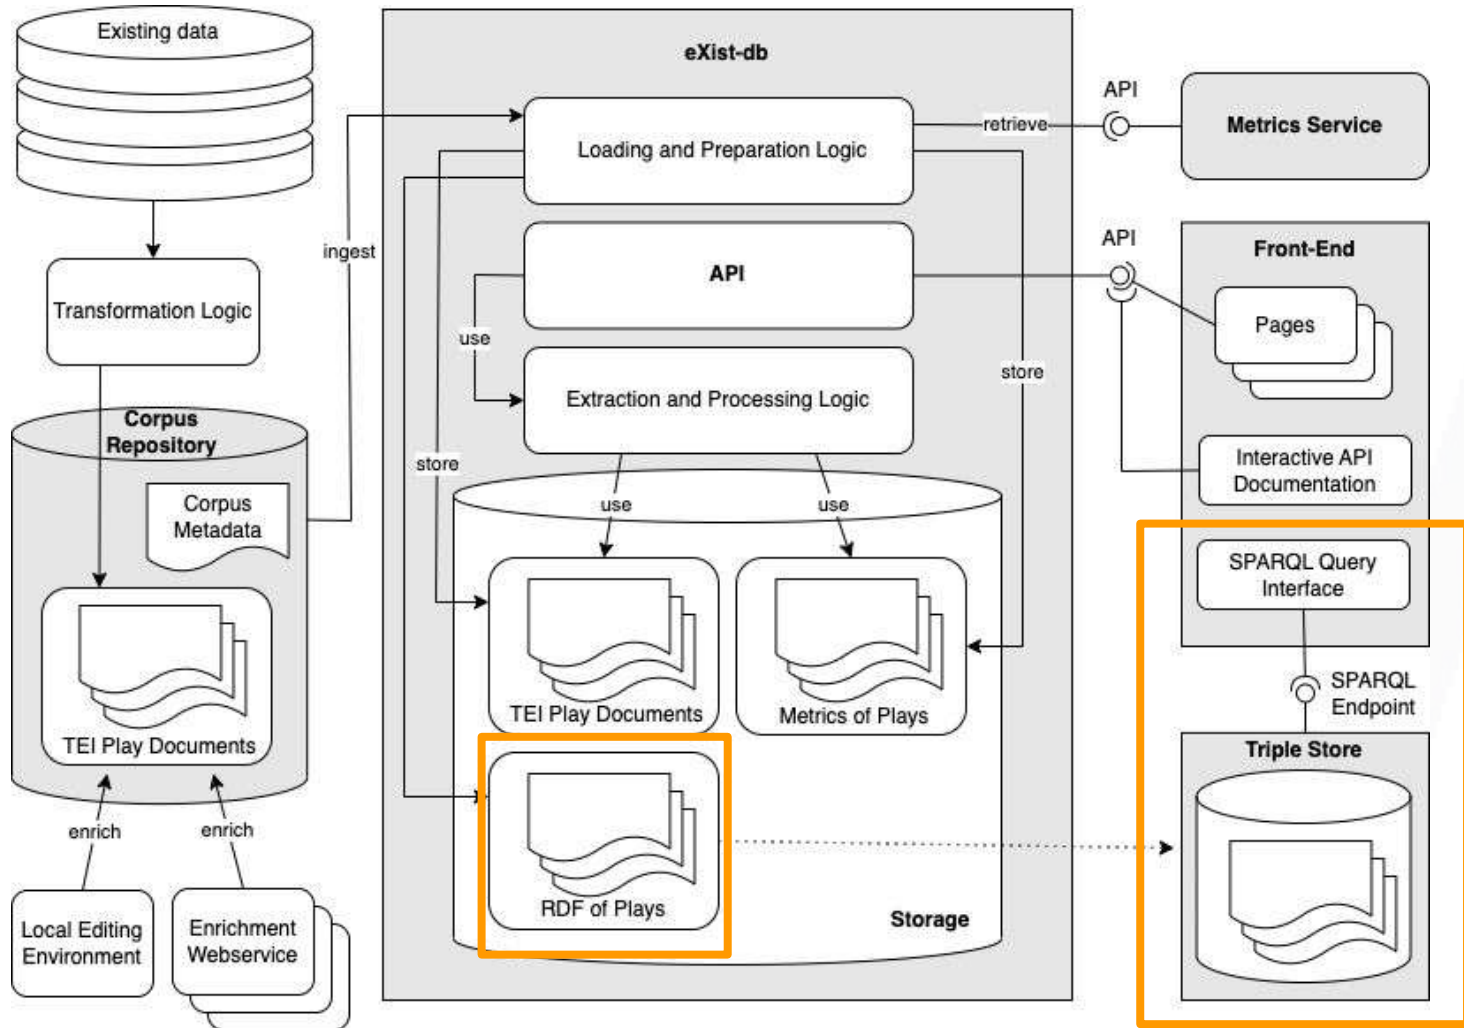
Existing data

Transformation Logic

Corpus Repository

Corpus Metadata

TEI Play Documents

enrich

enrich

Local Editing Environment

Enrichment Webservice

ingest

eXist-db

Loading and Preparation Logic

API

use

Extraction and Processing Logic

store

store

use

use

TEI Play Documents

Metrics of Plays

RDF of Plays

Storage

retrieve

API

Metrics Service

API

Front-End

Pages

Interactive API Documentation

SPARQL Query Interface

SPARQL Endpoint

Triple Store